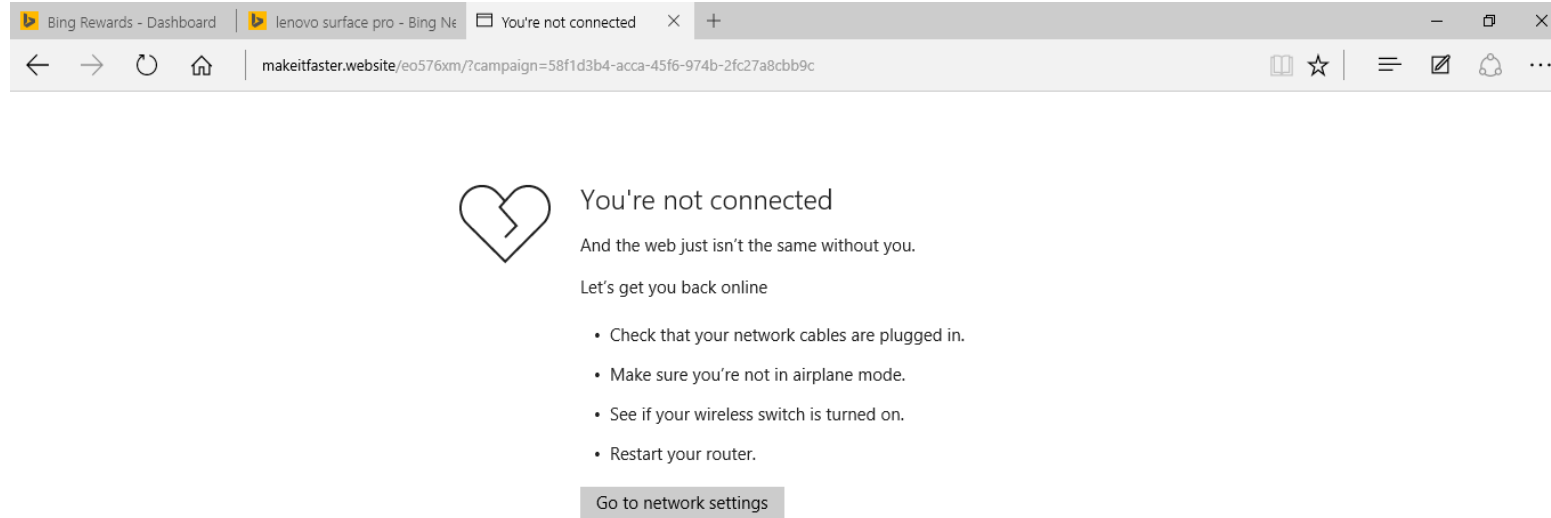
Bing Rewards - Dashboard
lenovo surface pro - Bing Ne
You're not connected

makeitfaster.website/eo576xm/?campaign=58f1d3b4-acca-45f6-974b-2fc27a8cbb9c

You're not connected

And the web just isn't the same without you.

Let's get you back online

- Check that your network cables are plugged in.
- Make sure you're not in airplane mode.
- See if your wireless switch is turned on.
- Restart your router.

Go to network settings